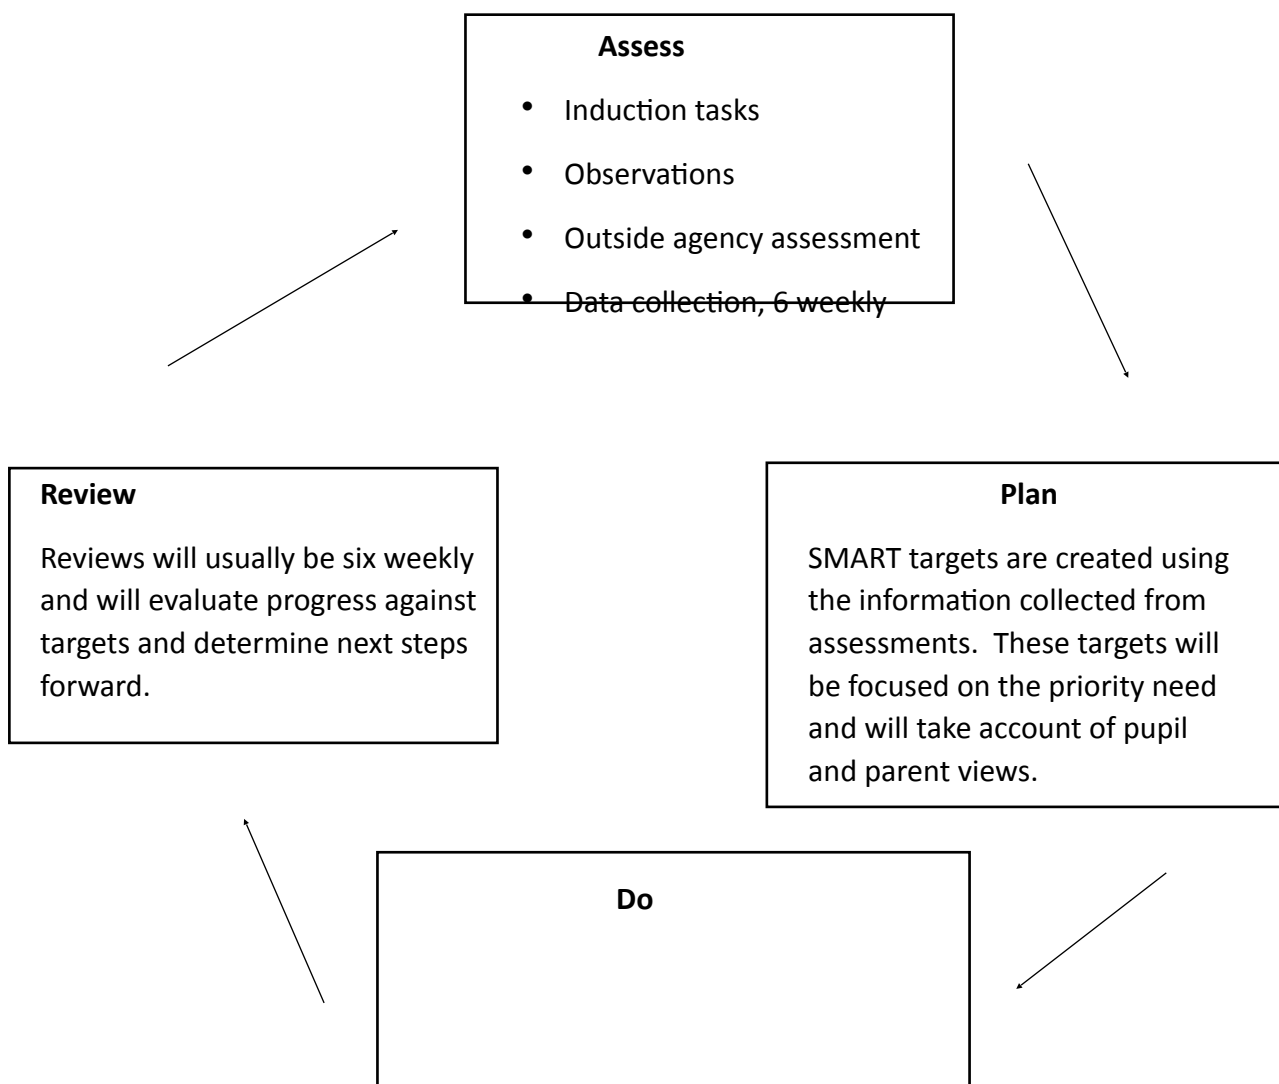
**Assess**

- Induction tasks
- Observations
- Outside agency assessment
- Data collection, 6 weekly

**Review**

Reviews will usually be six weekly and will evaluate progress against targets and determine next steps forward.

**Plan**

SMART targets are created using the information collected from assessments. These targets will be focused on the priority need and will take account of pupil and parent views.

**Do**